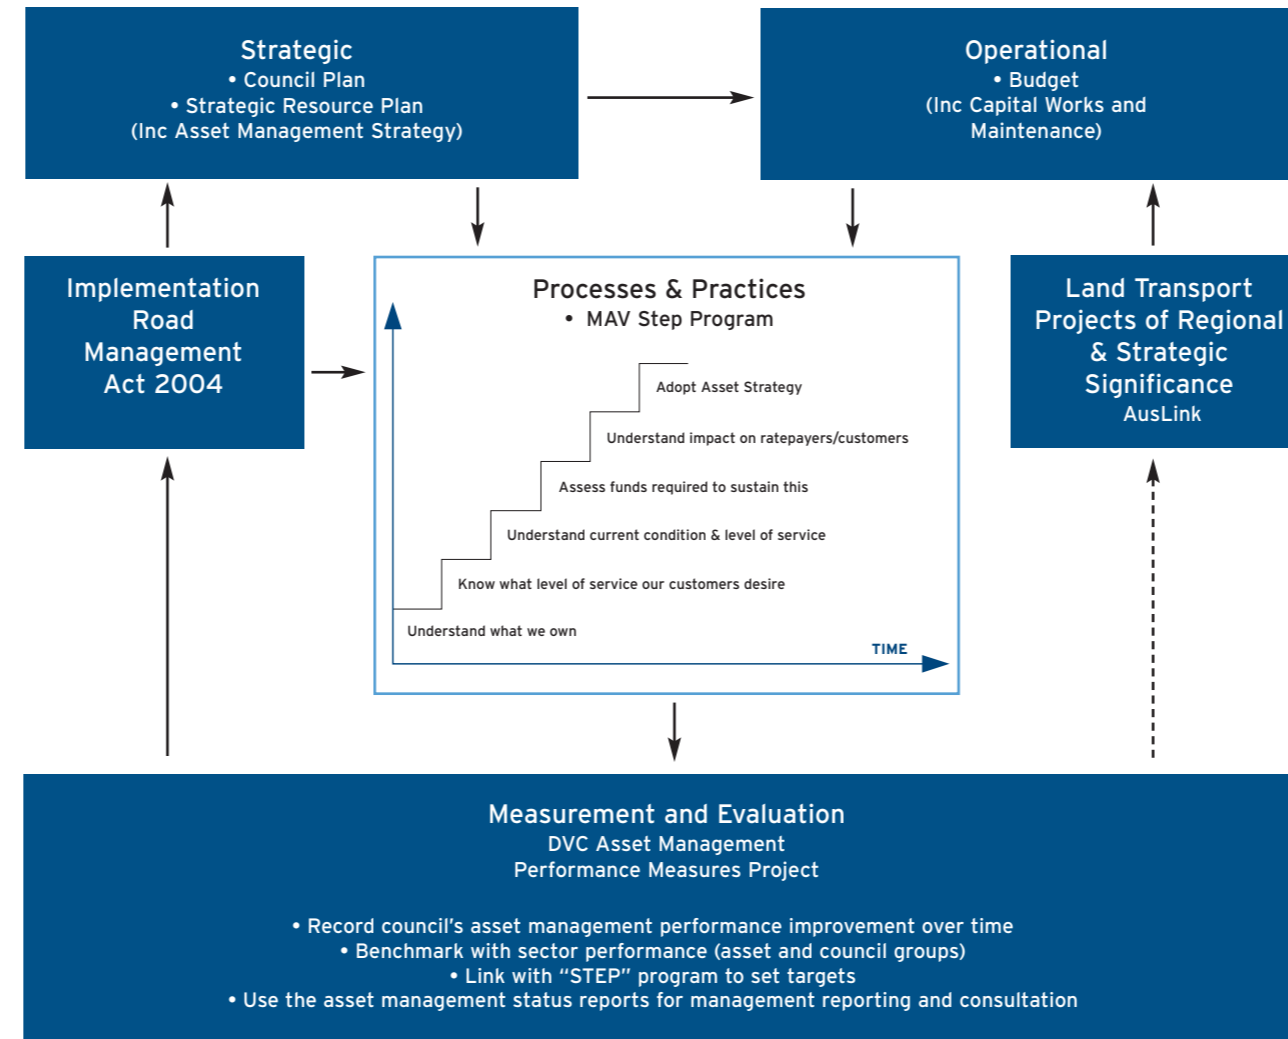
Strategic
• Council Plan
• Strategic Resource Plan
(Inc Asset Management Strategy)

Operational
• Budget
(Inc Capital Works and Maintenance)

Implementation Road Management Act 2004

Processes & Practices
• MAV Step Program

Adopt Asset Strategy
Understand impact on ratepayers/customers
Assess funds required to sustain this
Understand current condition & level of service
Know what level of service our customers desire
Understand what we own
TIME

Land Transport Projects of Regional & Strategic Significance
AusLink

Measurement and Evaluation
DVC Asset Management
Performance Measures Project

• Record council's asset management performance improvement over time
• Benchmark with sector performance (asset and council groups)
• Link with "STEP" program to set targets
• Use the asset management status reports for management reporting and consultation